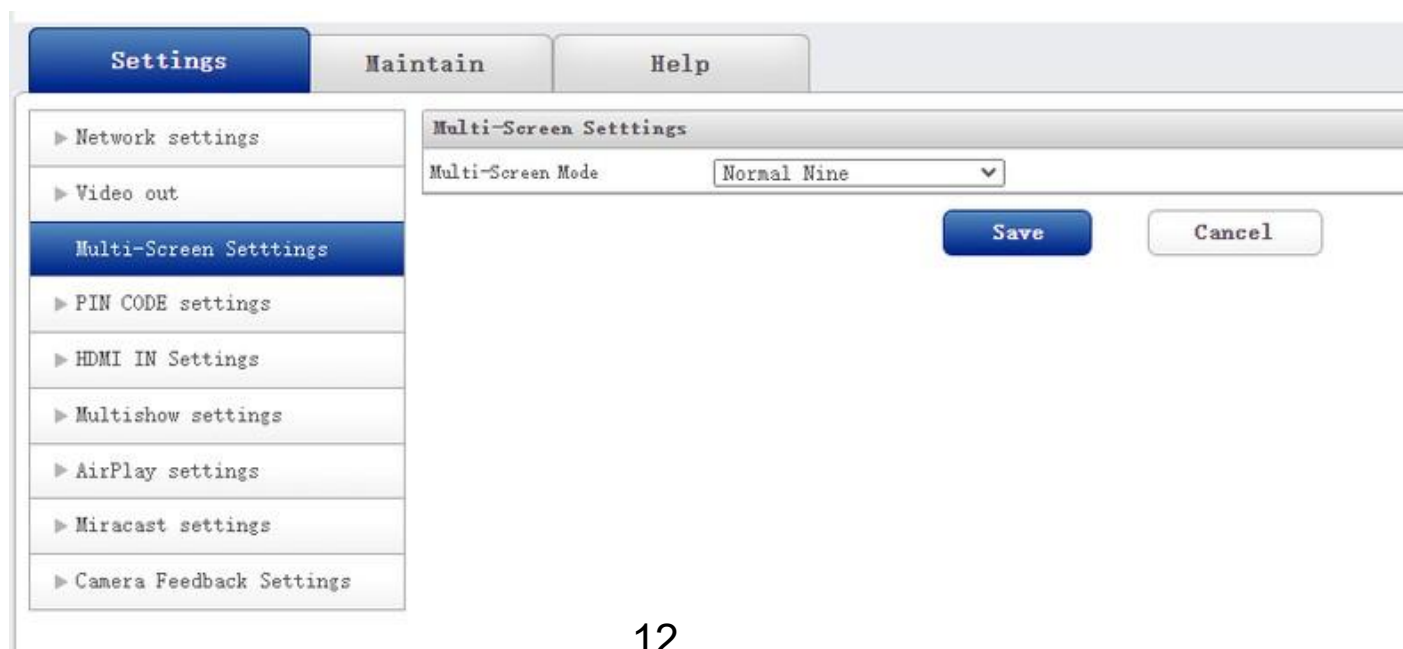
Settings
Maintain
Help

▶ Network settings
▶ Video out
Multi-Screen Setttings
▶ PIN CODE settings
▶ HDMI IN Settings
▶ Multishow settings
▶ AirPlay settings
▶ Miracast settings
▶ Camera Feedback Settings

Multi-Screen Setttings
Multi-Screen Mode
Normal Nine

Save
Cancel

12